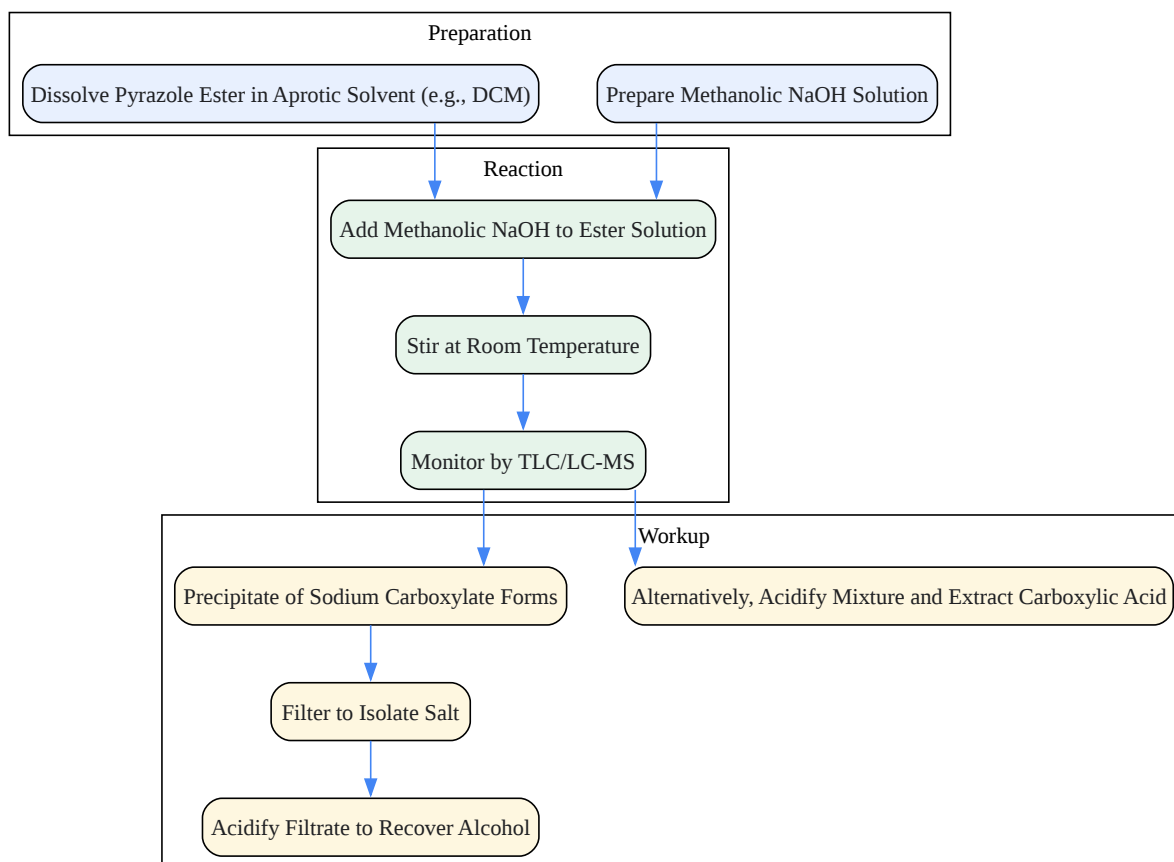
Preparation

Dissolve Pyrazole Ester in Aprotic Solvent (e.g., DCM)

Prepare Methanolic NaOH Solution

Reaction

Add Methanolic NaOH to Ester Solution

Stir at Room Temperature

Monitor by TLC/LC-MS

Workup

Precipitate of Sodium Carboxylate Forms

Alternatively, Acidify Mixture and Extract Carboxylic Acid

Filter to Isolate Salt

Acidify Filtrate to Recover Alcohol